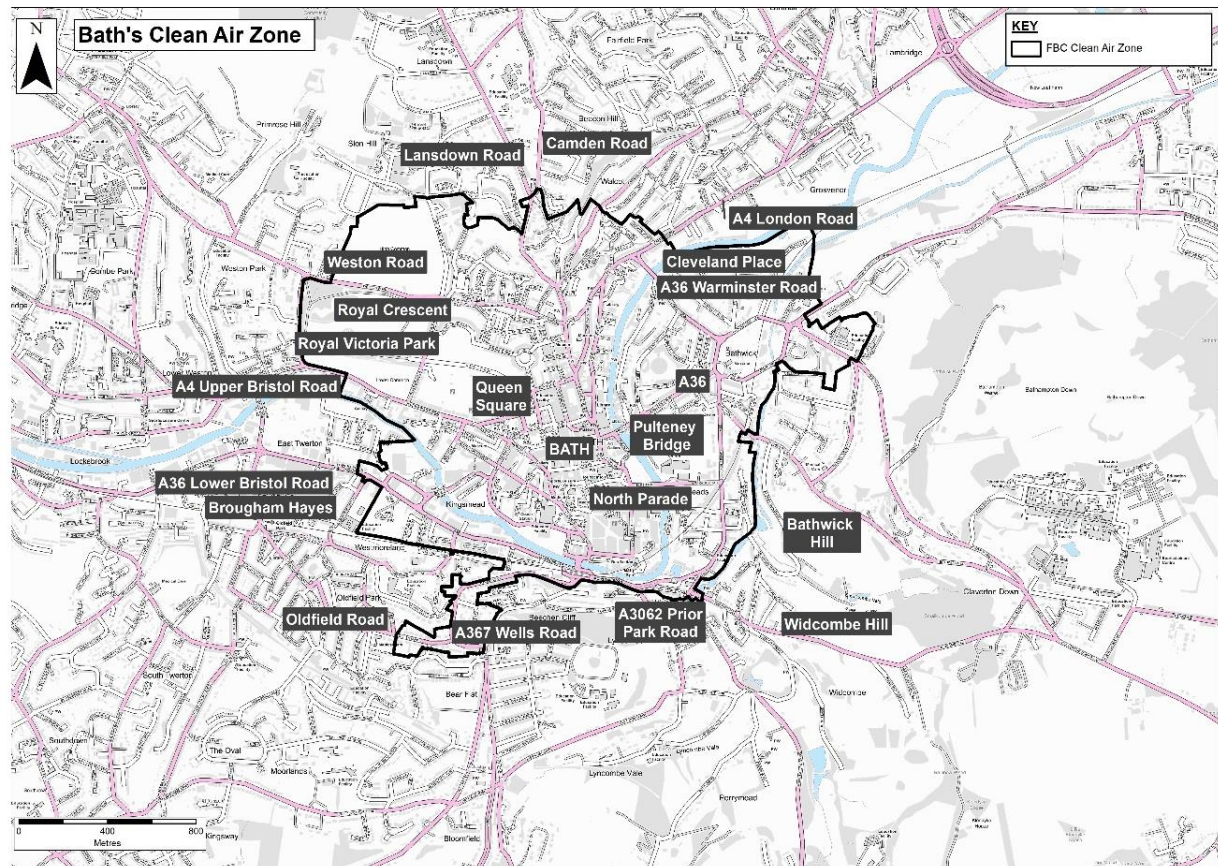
N

Bath's Clean Air Zone

KEY
FBC Clean Air Zone

Fairfield Park
Lansdown
Larkhall
Lambridge
Primrose Hill
Beacon Hill
Sion Hill
Lansdown Road
Camden Road
Walcot
Grosvenor
A4 London Road
Weston Park
Weston Road
Cleveland Place
A36 Warminster Road
Royal Crescent
Royal Victoria Park
Bathwick
A36
Bathampton Down
A4 Upper Bristol Road
Queen Square
East Twerton
Pulteney Bridge
Locksbrook
BATH
A36 Lower Bristol Road
North Parade
Brougham Hayes
Kingsmead
Bathwick Hill
Westmoreland
Oldfield Park
Oldfield Road
A367 Wells Road
A3062 Prior Park Road
Beechen Cliff
Widcombe Hill
Claverton Down
South Twerton
Widcombe
Bear Flat
Southdown
The Oval
Moorlands
Lyncombe Vale
Foxhill
Kingsway
Bloomfield
Perrymead
0 400 800
Metres